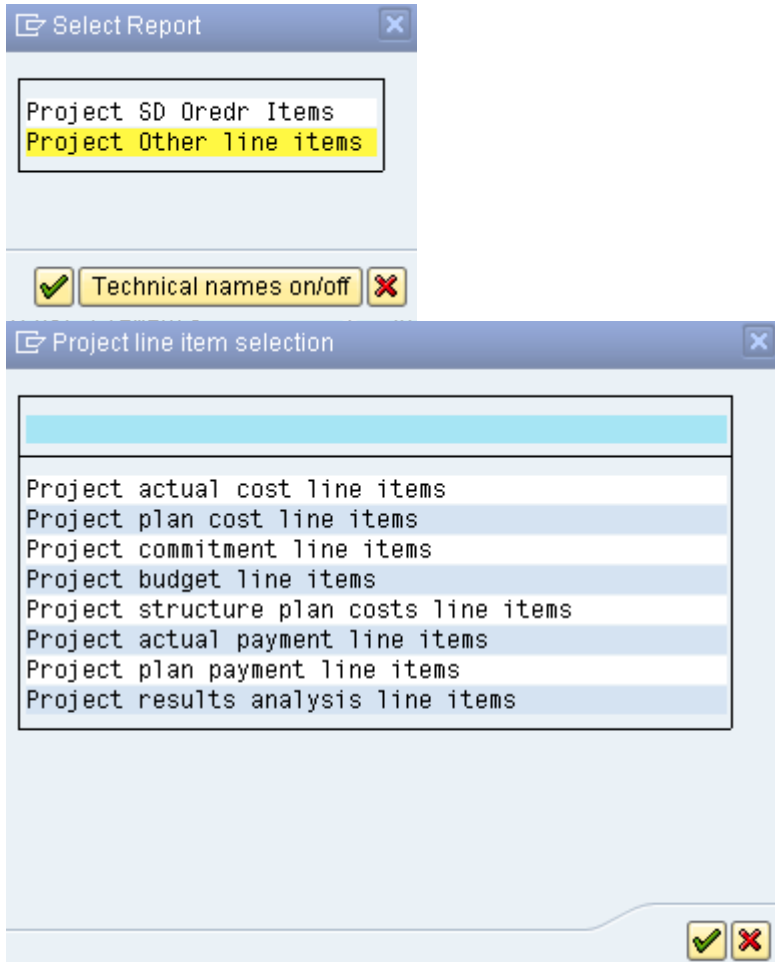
Select Report

Project SD Oredr Items
Project Other line items

Technical names on/off

Project line item selection

Project actual cost line items
Project plan cost line items
Project commitment line items
Project budget line items
Project structure plan costs line items
Project actual payment line items
Project plan payment line items
Project results analysis line items